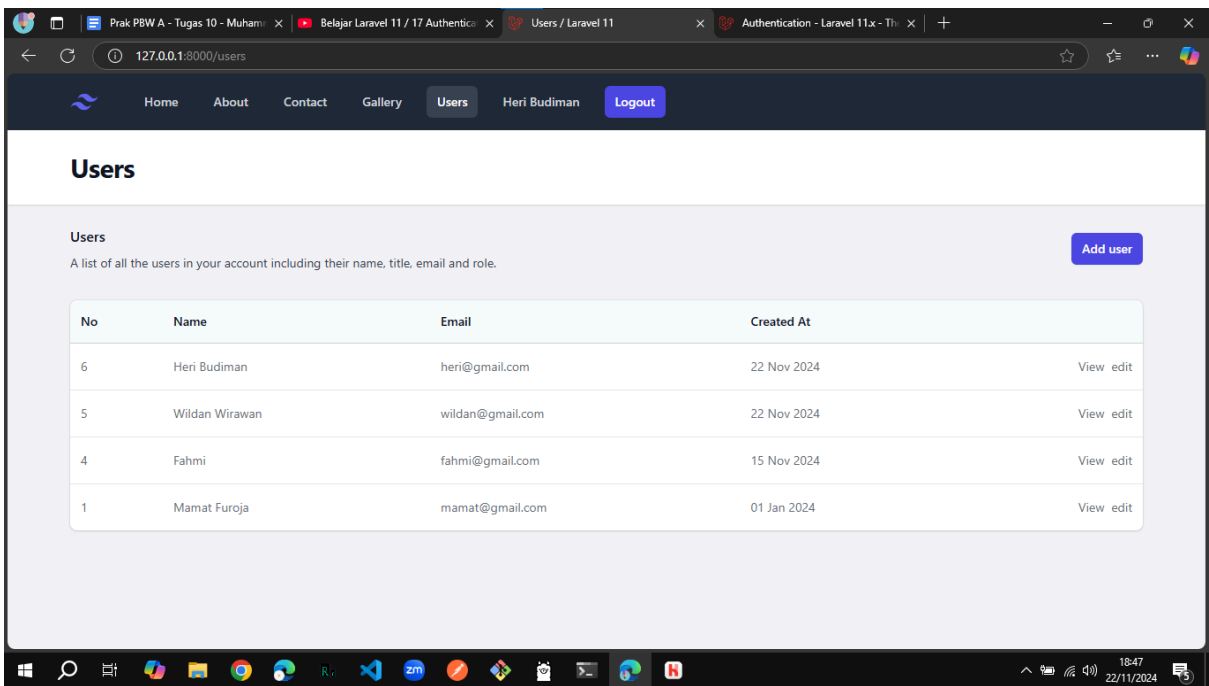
Prak PBW A - Tugas 10 - Muham
Belajar Laravel 11 / 17 Authentica
Users / Laravel 11
Authentication - Laravel 11.x - Th

127.0.0.1:8000/users

Home About Contact Gallery Users Heri Budiman Logout

Users

Users

A list of all the users in your account including their name, title, email and role.

Add user

| No | Name | Email | Created At | |
|---|---|---|---|---|
| 6 | Heri Budiman | heri@gmail.com | 22 Nov 2024 | View edit |
| 5 | Wildan Wirawan | wildan@gmail.com | 22 Nov 2024 | View edit |
| 4 | Fahmi | fahmi@gmail.com | 15 Nov 2024 | View edit |
| 1 | Mamat Furoja | mamat@gmail.com | 01 Jan 2024 | View edit |

18:47
22/11/2024